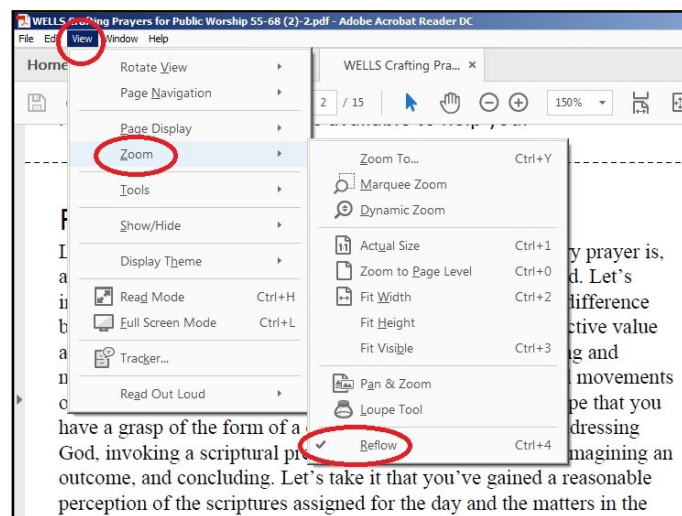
WELLS Crafting Prayers for Public Worship 55-68 (2)-2.pdf - Adobe Acrobat Reader DC

File Edit View Window Help

Home

WELLS Crafting Pra... ×

2 / 15

150%

Rotate View
Page Navigation
Page Display
Zoom
Tools
Show/Hide
Display Theme
Read Mode Ctrl+H
Full Screen Mode Ctrl+L
Tracker...
Read Out Loud

Zoom To... Ctrl+Y
Marquee Zoom
Dynamic Zoom
Actual Size Ctrl+1
Zoom to Page Level Ctrl+0
Fit Width Ctrl+2
Fit Height
Fit Visible Ctrl+3
Pan & Zoom
Loupe Tool
Reflow Ctrl+4

F

L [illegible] y prayer is, a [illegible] d. Let's i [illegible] difference b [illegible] ctive value a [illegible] g and n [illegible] movements o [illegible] pe that you have a grasp of the form of a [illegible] dressing God, invoking a scriptural pr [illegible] magining an outcome, and concluding. Let's take it that you've gained a reasonable perception of the scriptures assigned for the day and the matters in the